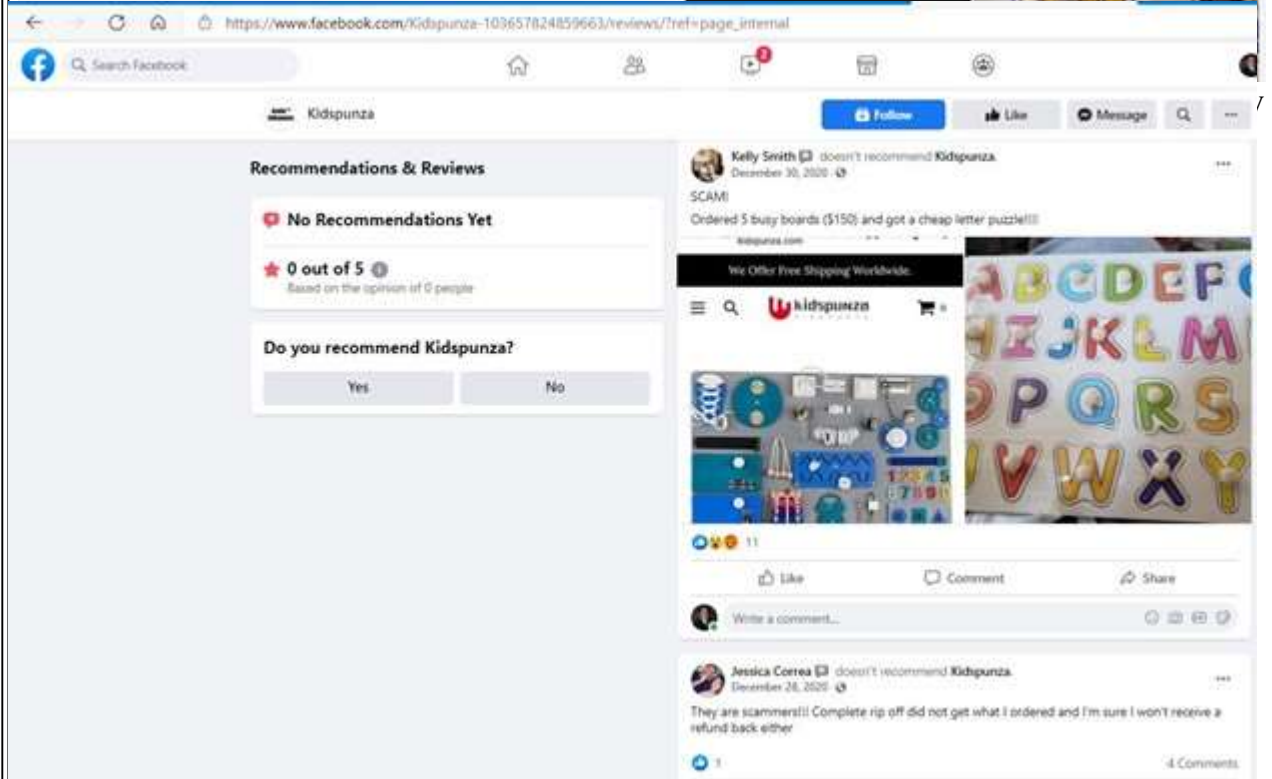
https://www.facebook.com/Kidspunza-103657824859663/reviews/?ref=page_internal

Search Facebook

2

Kidspunza

Follow

Like

Message

Recommendations & Reviews

No Recommendations Yet

0 out of 5

Based on the opinion of 0 people

Do you recommend Kidspunza?

Yes

No

Kelly Smith doesn't recommend Kidspunza.
December 30, 2020 ·

SCAM!
Ordered 5 busy boards ($150) and got a cheap letter puzzle!!!!

kidspunza.com

We Offer Free Shipping Worldwide.

kidspunza

ABCDEF
HIJKLM
OPQRS
VWXY

11

Like

Comment

Share

Write a comment...

Jessica Correa doesn't recommend Kidspunza.
December 28, 2020 ·

They are scammers!!! Complete rip off did not get what I ordered and I'm sure I won't receive a refund back either

1

4 Comments